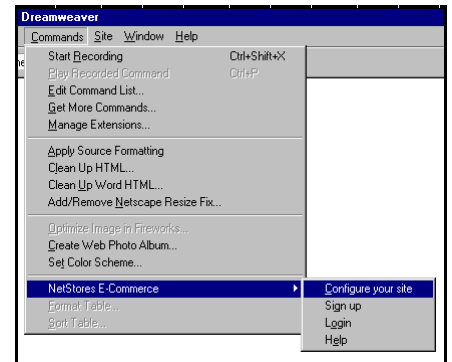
Dreamweaver

Commands Site Window Help

Start Recording Ctrl+Shift+X
Play Recorded Command Ctrl+P
Edit Command List...
Get More Commands...
Manage Extensions...

Apply Source Formatting
Clean Up HTML...
Clean Up Word HTML...
Add/Remove Netscape Resize Fix...

Optimize Image in Fireworks...
Create Web Photo Album...
Set Color Scheme...

NetStores E-Commerce
Format Table...
Sort Table...

Configure your site
Sign up
Login
Help